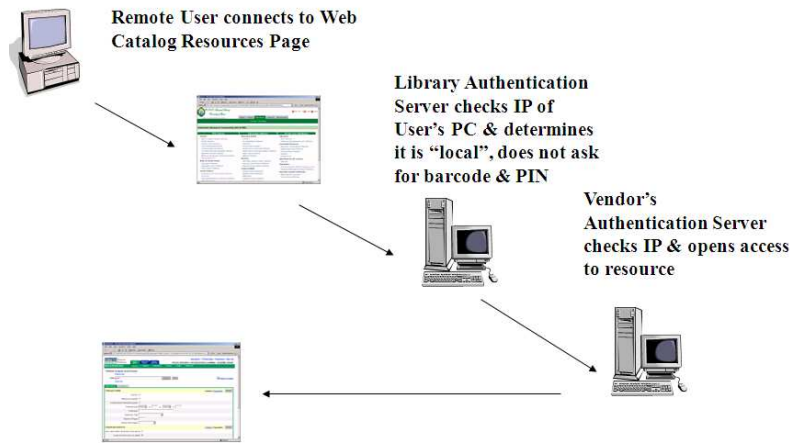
Remote User connects to Web Catalog Resources Page

Library Authentication Server checks IP of User's PC & determines it is "local", does not ask for barcode & PIN

Vendor's Authentication Server checks IP & opens access to resource